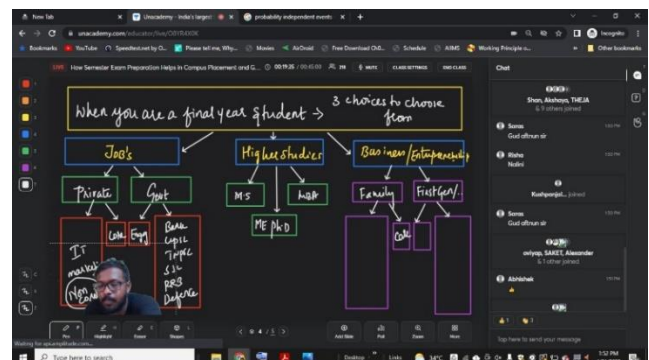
New Tab | Unacademy - India's largest | probability independent events | +

unacademy.com/educator/live/OB1TAXDE

Bookmarks | YouTube | Speedtest.net by O... | Please tell me, Why... | Movies | AirDroid | Free Download Ch... | Schedule | AIIMS | Working Principle o... | Other bookmarks

LIVE How Semester Exam Preparation Helps in Campus Placement and G... 00:19:35 / 00:45:03 | 39 | MUTE | CLASS SETTINGS | END CLASS

When you are a final year student → 3 choices to choose from

Job's | Higher studies | Business / Entrepreneurship

Private | Govt | MS | MBA | Family | First Gen.

IT | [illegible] | Core | Engg | Bank | CGL | TNPSC | SSC | RRB | Defence

ME PhD

Core

Highlighter | Eraser | Shapes

< 4 / 5 >

Add Slide | Poll | Zoom | More

Chat

Shan, Akshaya, THEJA & 9 others joined

Saras
Gud aftrnun sir

Nisha
Nalini

Kushpanjal... joined

Saras
Gud aftrnun sir

aviyap, SAKET, Alexander & 1 other joined

Abhishek

Tap here to send your message

Waiting for api.unacademy.com...

Type here to search

Desktop | Links | 34°C | 1:52 PM